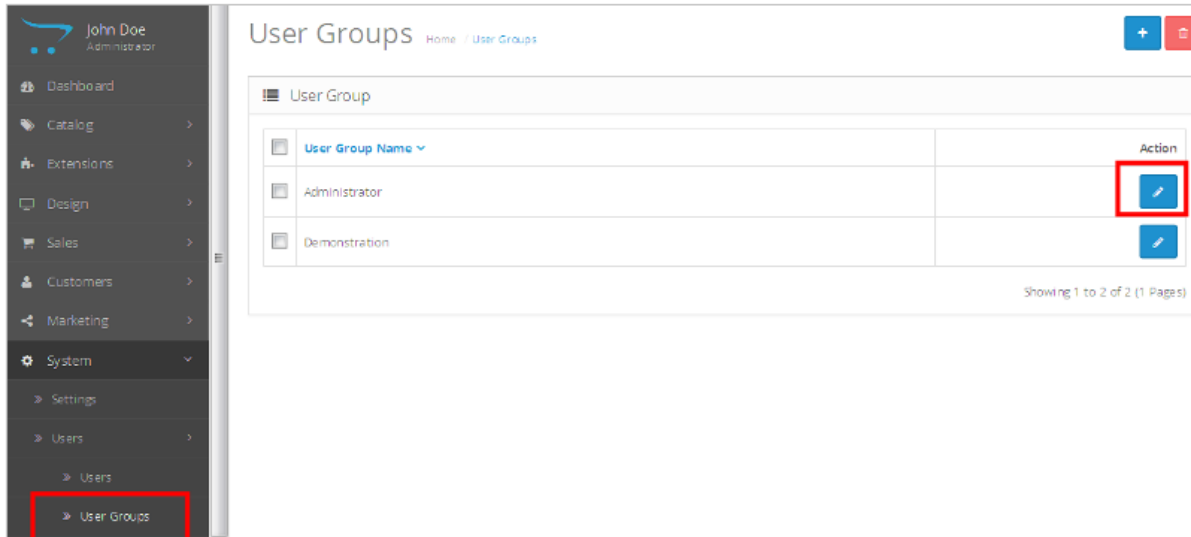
John Doe
Administrator

Dashboard
Catalog
Extensions
Design
Sales
Customers
Marketing
System
» Settings
» Users
» Users
» User Groups

User Groups Home / User Groups

User Group

| | User Group Name | Action |
|---|---|---|
| | Administrator | |
| | Demonstration | |

Showing 1 to 2 of 2 (1 Pages)